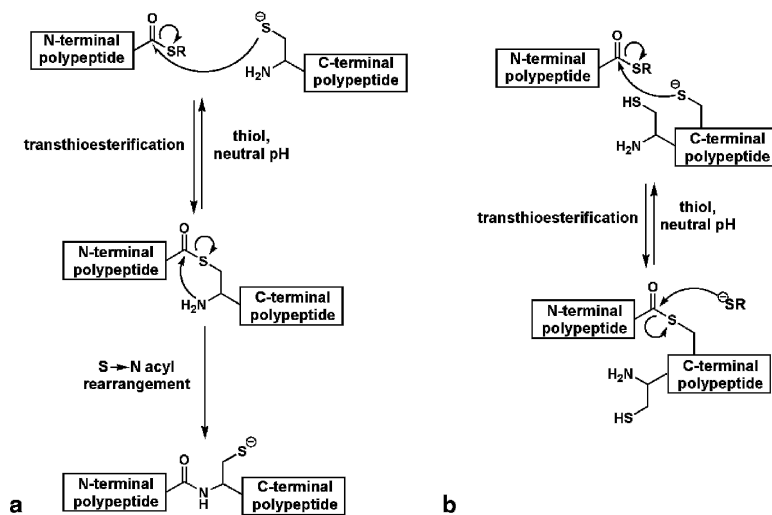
N-terminal polypeptide
O
SR
S
H₂N
C-terminal polypeptide

transthioesterification

thiol, neutral pH

N-terminal polypeptide
O
S
H₂N
C-terminal polypeptide

S → N acyl rearrangement

N-terminal polypeptide
O
N
H
S
C-terminal polypeptide

a

N-terminal polypeptide
O
SR
HS
S
H₂N
C-terminal polypeptide

transthioesterification

thiol, neutral pH

N-terminal polypeptide
O
S
SR
H₂N
HS
C-terminal polypeptide

b